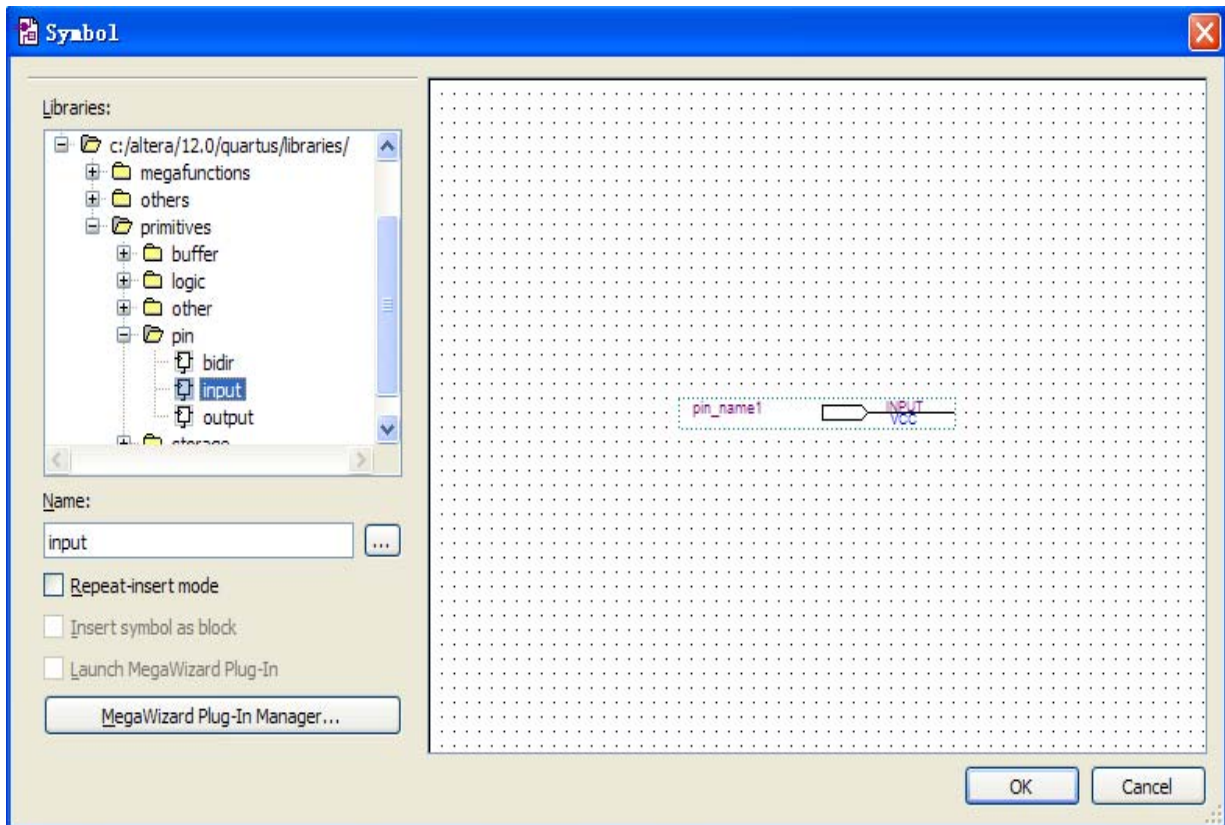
Symbol

Libraries:

c:/altera/12.0/quartus/libraries/
megafunctions
others
primitives
buffer
logic
other
pin
bidir
input
output
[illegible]

Name:

input

...

Repeat-insert mode

Insert symbol as block

Launch MegaWizard Plug-In

MegaWizard Plug-In Manager...

pin_name1

INPUT
VCC

OK

Cancel